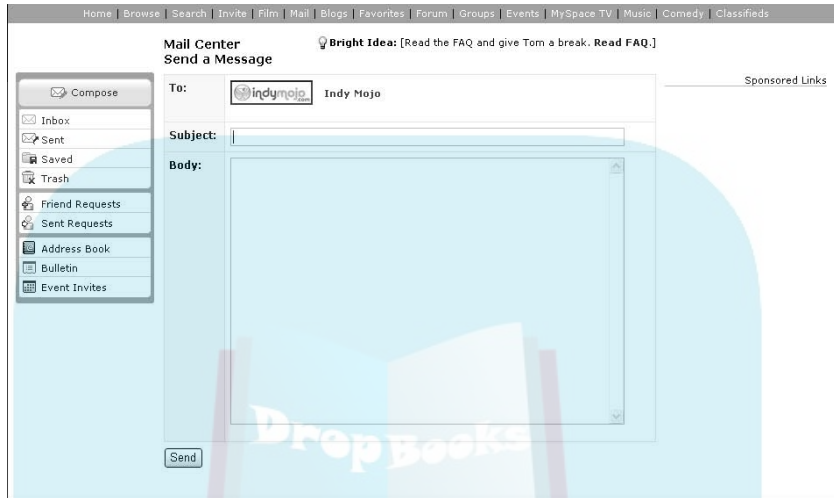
Home | Browse | Search | Invite | Film | Mail | Blogs | Favorites | Forum | Groups | Events | MySpace TV | Music | Comedy | Classifieds

Mail Center
Send a Message

Bright Idea: [Read the FAQ and give Tom a break. Read FAQ.]

Sponsored Links

Compose

Inbox

Sent

Saved

Trash

Friend Requests

Sent Requests

Address Book

Bulletin

Event Invites

To: indymojo Indy Mojo

Subject:

Body:

Send

DropBooks